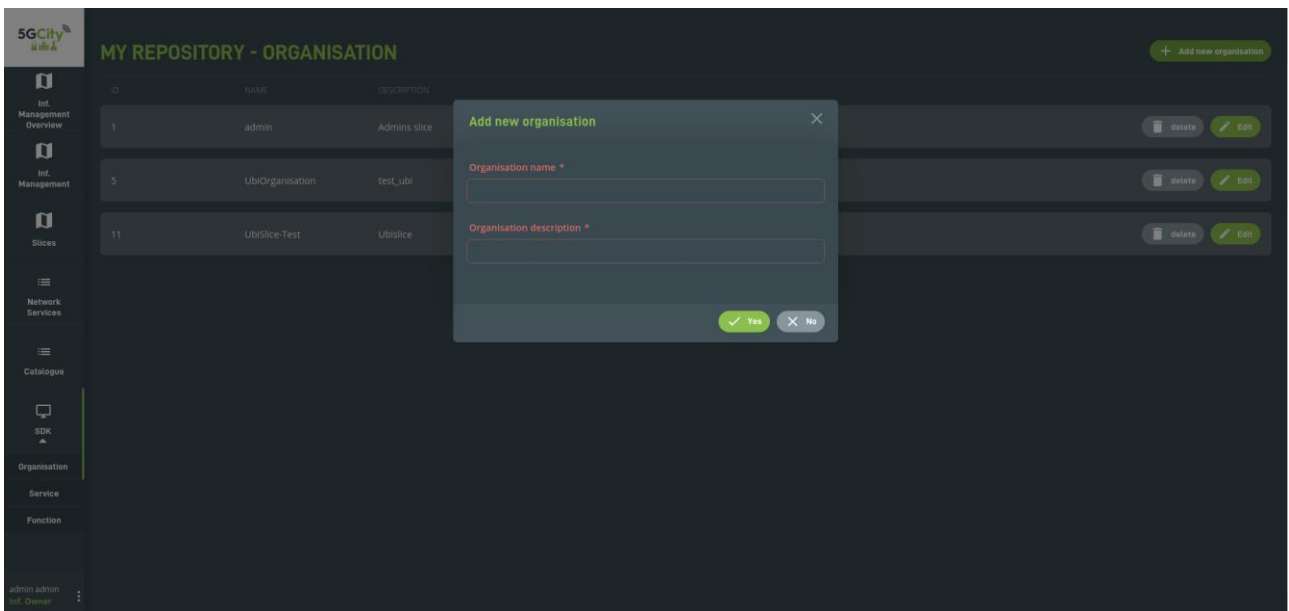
5GCity

Inf. Management Overview

Inf. Management

Slices

Network Services

Catalogue

SDK

Organisation

Service

Function

admin admin
Inf. Owner

MY REPOSITORY - ORGANISATION

+ Add new organisation

| ID | NAME | DESCRIPTION | |
|---|---|---|---|
| 1 | admin | Admins slice | delete Edit |
| 5 | UbiOrganisation | test_ubi | delete Edit |
| 11 | UbiSlice-Test | Ubislice | delete Edit |

Add new organisation

Organisation name *

Organisation description *

Yes No